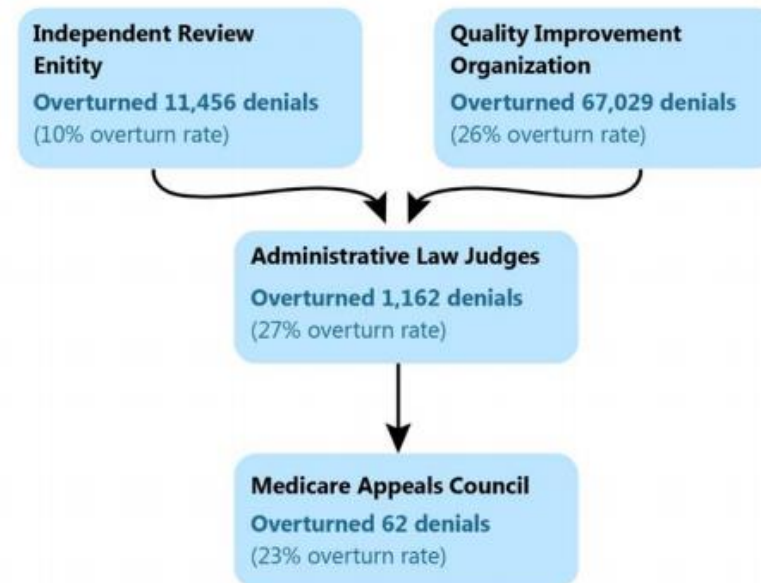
Independent Review Enitity
Overturned 11,456 denials
(10% overturn rate)

Quality Improvement Organization
Overturned 67,029 denials
(26% overturn rate)

Administrative Law Judges
Overturned 1,162 denials
(27% overturn rate)

Medicare Appeals Council
Overturned 62 denials
(23% overturn rate)